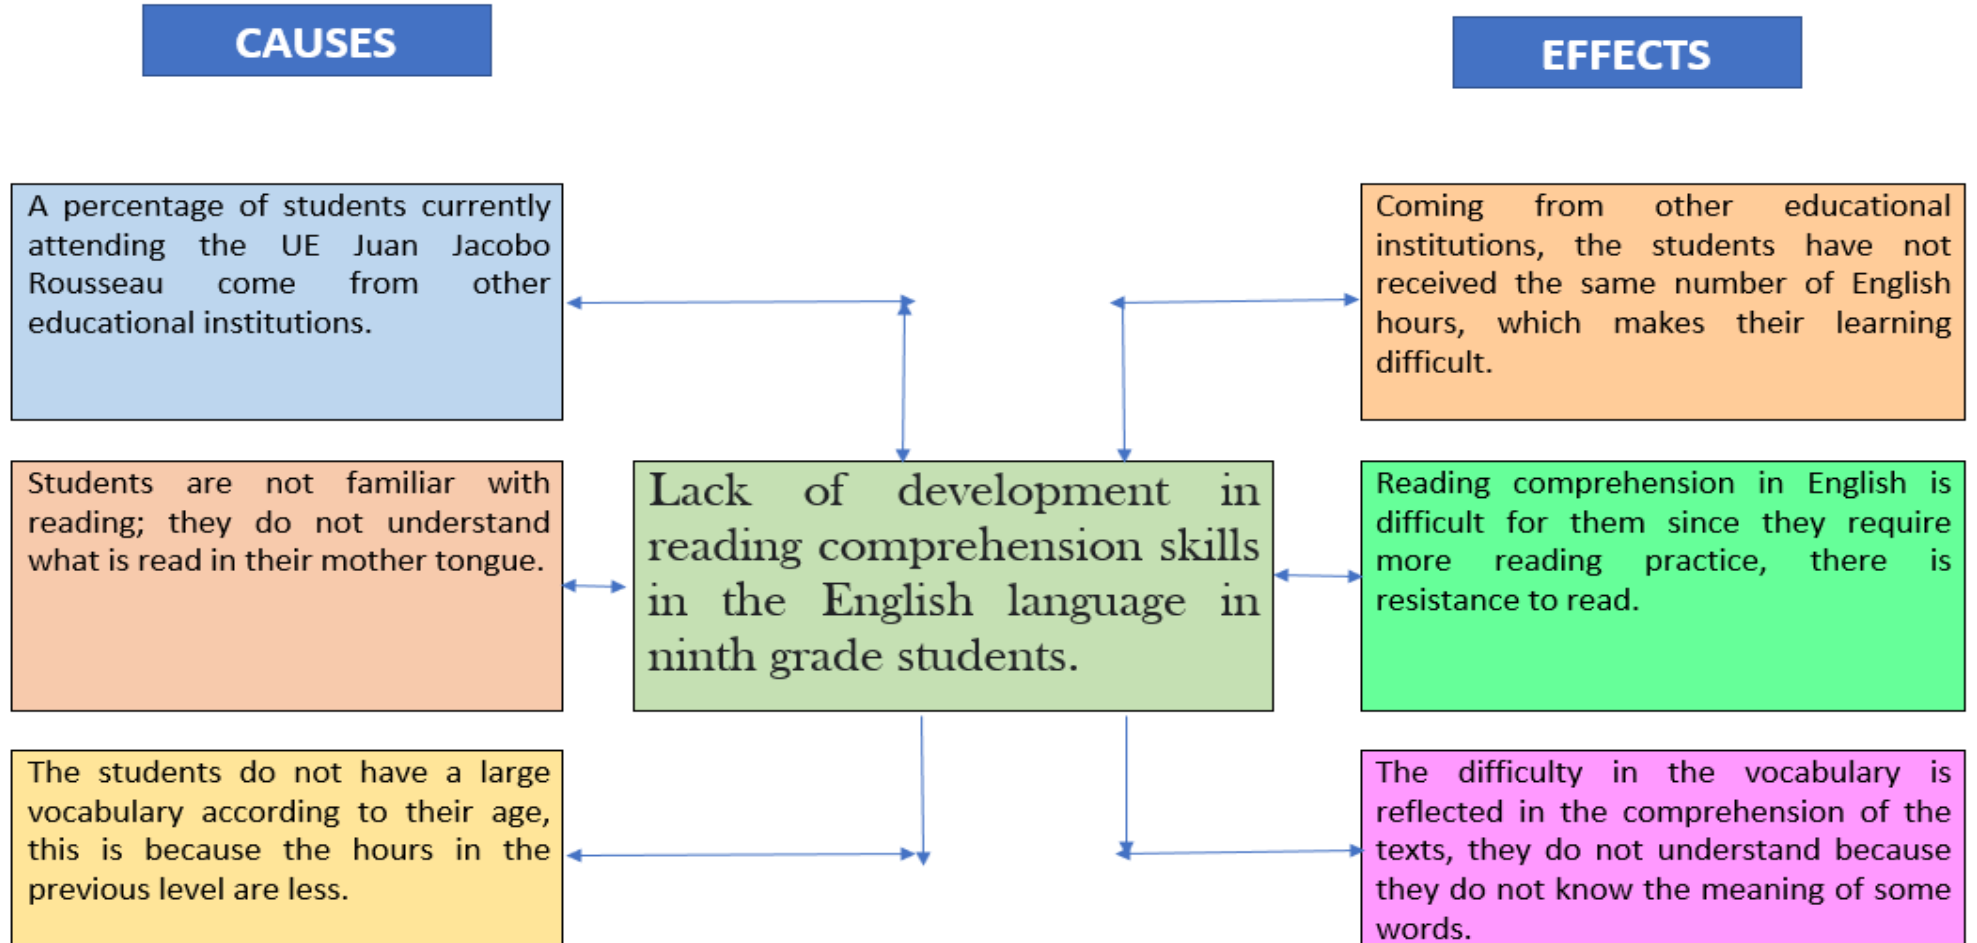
CAUSES

EFFECTS

A percentage of students currently attending the UE Juan Jacobo Rousseau come from other educational institutions.

Coming from other educational institutions, the students have not received the same number of English hours, which makes their learning difficult.

Students are not familiar with reading; they do not understand what is read in their mother tongue.

Lack of development in reading comprehension skills in the English language in ninth grade students.

Reading comprehension in English is difficult for them since they require more reading practice, there is resistance to read.

The students do not have a large vocabulary according to their age, this is because the hours in the previous level are less.

The difficulty in the vocabulary is reflected in the comprehension of the texts, they do not understand because they do not know the meaning of some words.